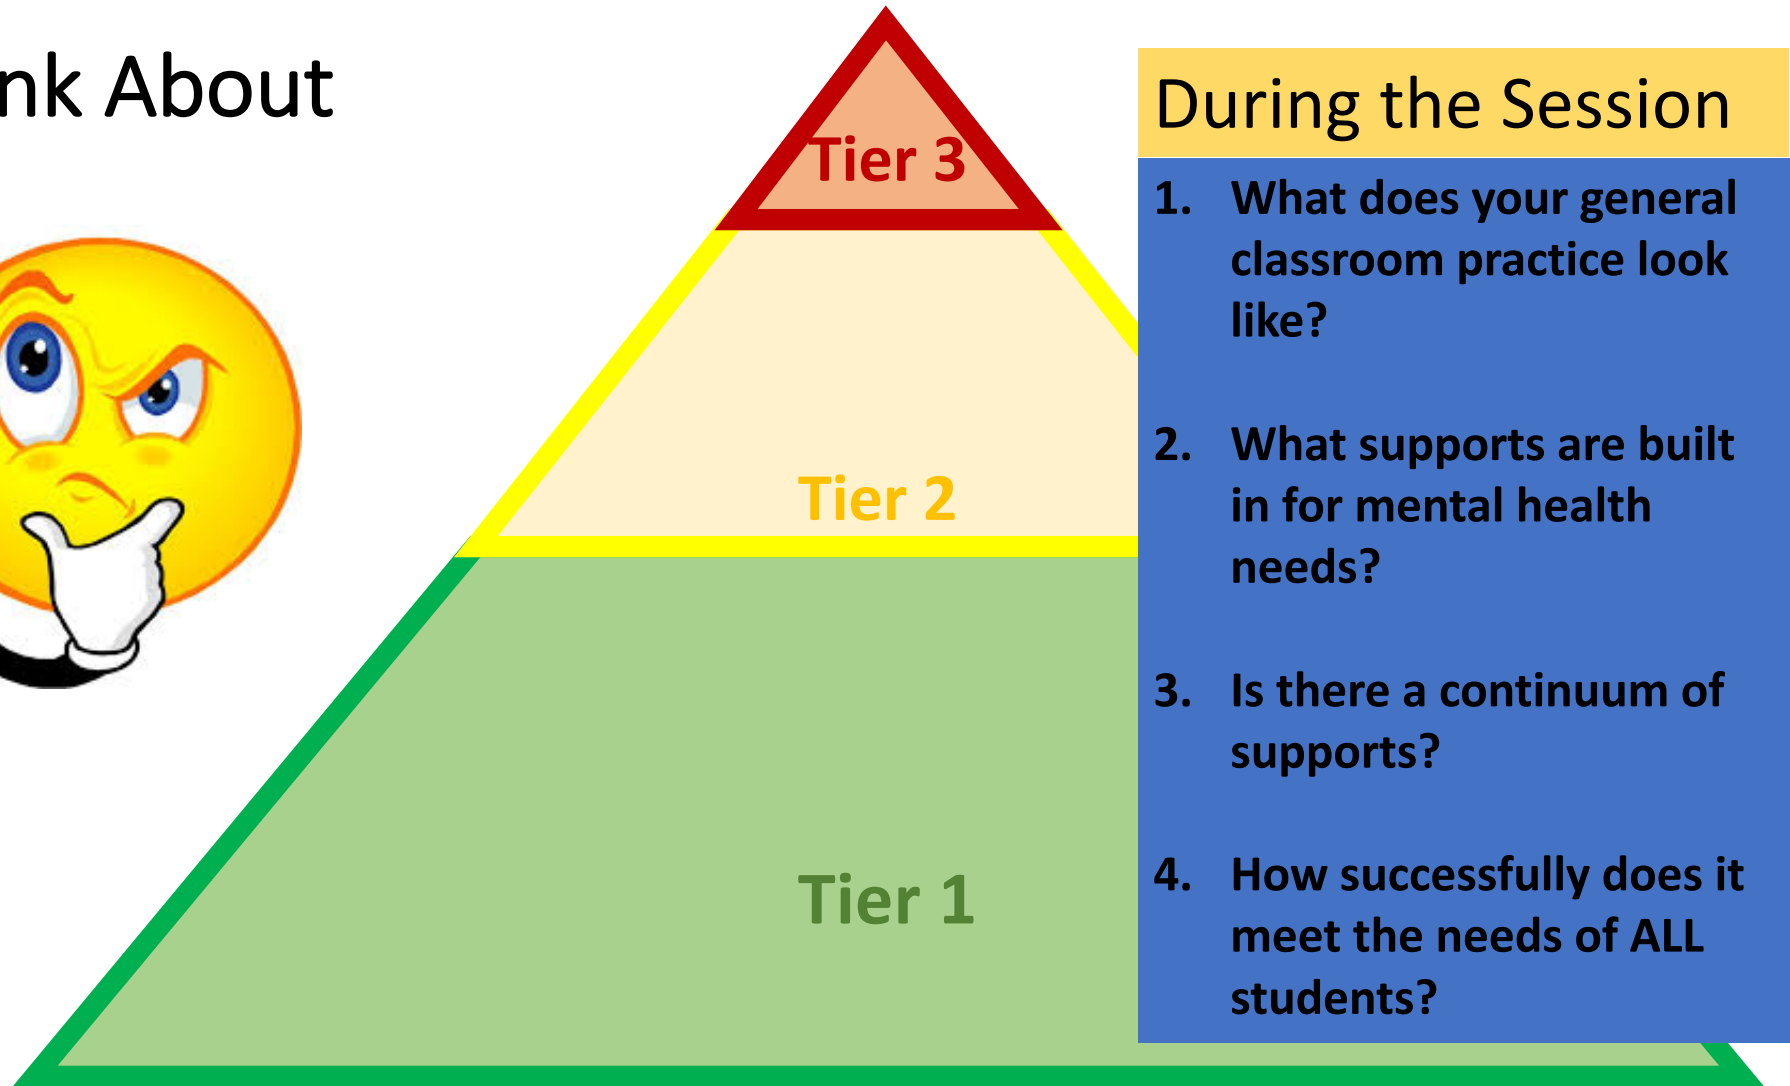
nk About

Tier 3

Tier 2

Tier 1

During the Session

1. What does your general classroom practice look like?

2. What supports are built in for mental health needs?

3. Is there a continuum of supports?

4. How successfully does it meet the needs of ALL students?